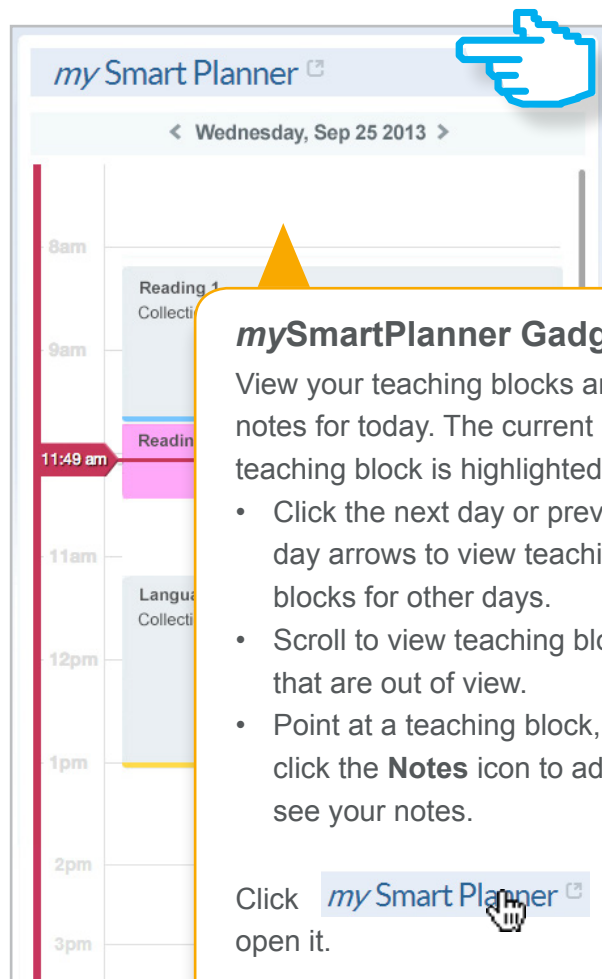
my Smart Planner

Wednesday, Sep 25 2013

8am

Reading 1
Collecti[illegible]

9am

Readin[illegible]

11:49 am

11am

Langua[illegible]
Collecti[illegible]

12pm

1pm

2pm

3pm

mySmartPlanner Gadg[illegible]

View your teaching blocks a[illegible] notes for today. The current teaching block is highlighted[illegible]

• Click the next day or prev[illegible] day arrows to view teachi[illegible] blocks for other days.
• Scroll to view teaching blo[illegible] that are out of view.
• Point at a teaching block, click the **Notes** icon to ad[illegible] see your notes.

Click my Smart Planner open it.